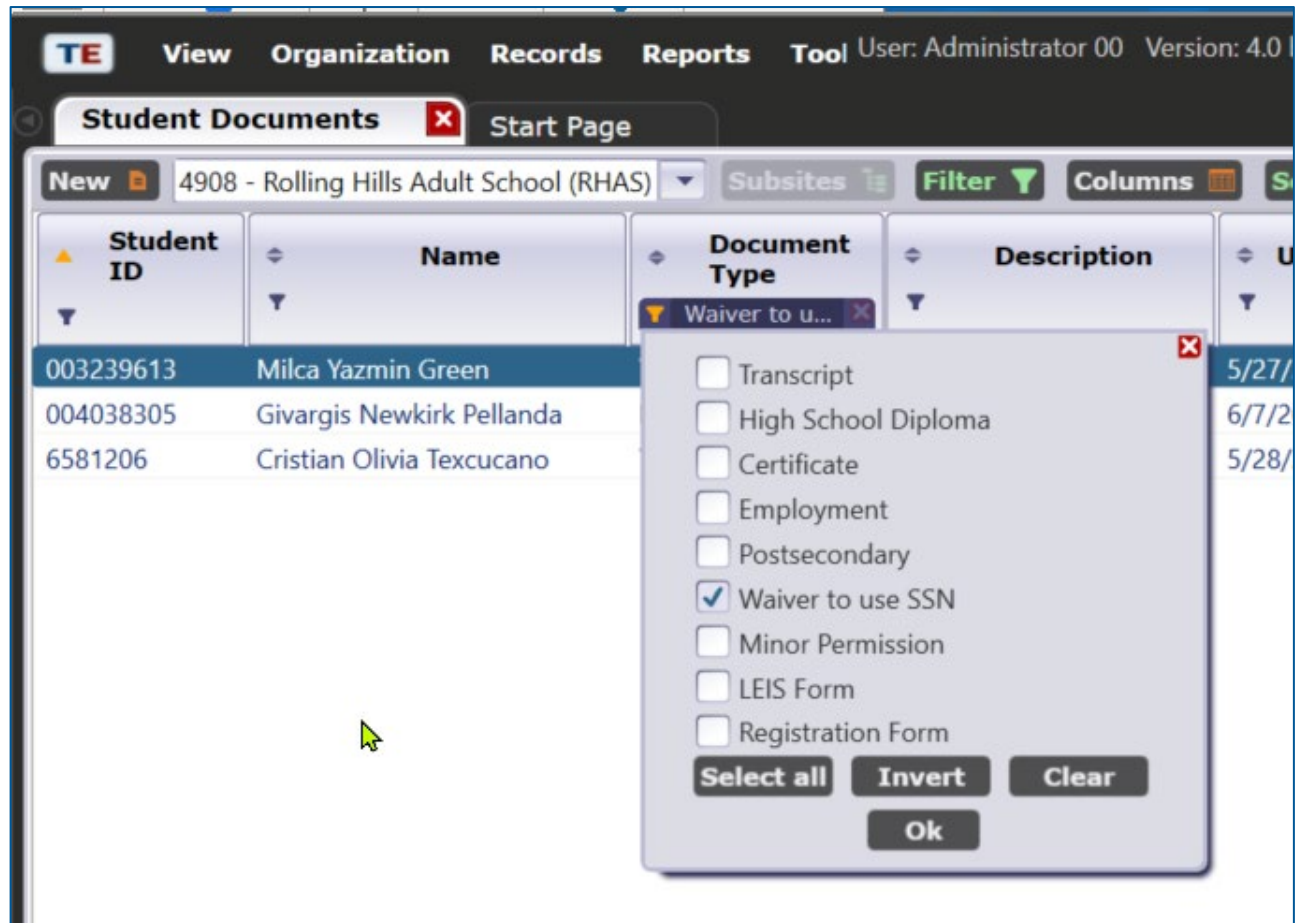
TE View Organization Records Reports Tool User: Administrator 00 Version: 4.0 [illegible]

Student Documents Start Page

New 4908 - Rolling Hills Adult School (RHAS) Subsites Filter Columns S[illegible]

| Student ID | Name | Document Type | Description | U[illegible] |
|---|---|---|---|---|
| | | Waiver to u... | | |
| 003239613 | Milca Yazmin Green | | | 5/27/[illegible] |
| 004038305 | Givargis Newkirk Pellanda | | | 6/7/2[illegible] |
| 6581206 | Cristian Olivia Texcucano | | | 5/28/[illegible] |

Transcript
High School Diploma
Certificate
Employment
Postsecondary
Waiver to use SSN
Minor Permission
LEIS Form
Registration Form

Select all Invert Clear
Ok